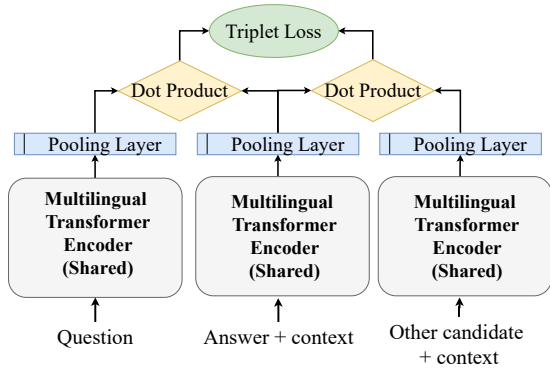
Triplet Loss

Dot Product

Dot Product

Pooling Layer

Pooling Layer

Pooling Layer

Multilingual Transformer Encoder (Shared)

Multilingual Transformer Encoder (Shared)

Multilingual Transformer Encoder (Shared)

Question

Answer + context

Other candidate + context